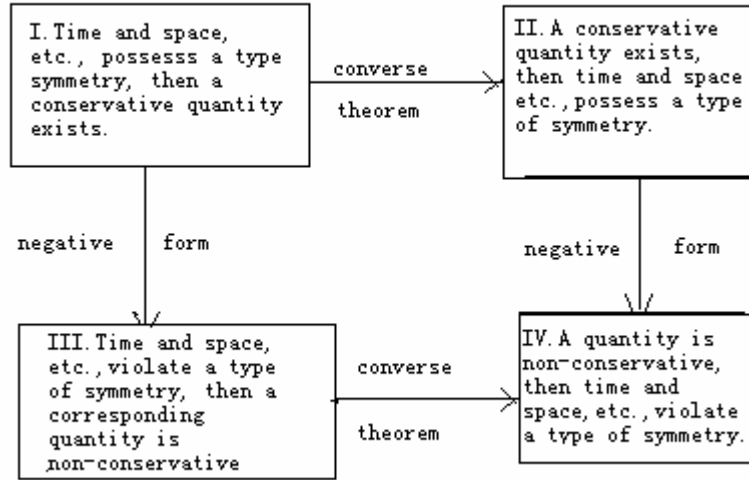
I. Time and space, etc., possesss a type symmetry, then a conservative quantity exists.

converse

theorem

II. A conservative quantity exists, then time and space etc., possess a type of symmetry.

negative

form

negative

form

III. Time and space, etc., violate a type of symmetry, then a corresponding quantity is non-conservative

converse

theorem

IV. A quantity is non-conservative, then time and space, etc., violate a type of symmetry.